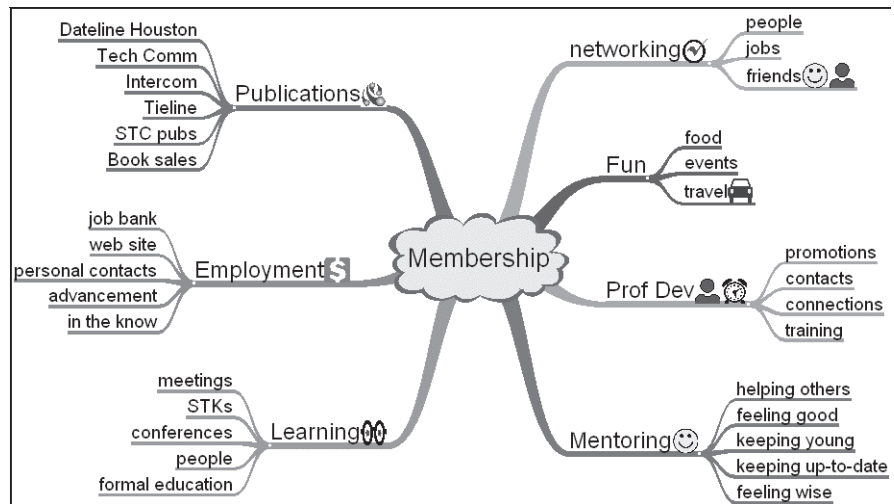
Membership

Publications
Dateline Houston
Tech Comm
Intercom
Tieline
STC pubs
Book sales

networking
people
jobs
friends

Fun
food
events
travel

Employment
job bank
web site
personal contacts
advancement
in the know

Prof Dev
promotions
contacts
connections
training

Learning
meetings
STKs
conferences
people
formal education

Mentoring
helping others
feeling good
keeping young
keeping up-to-date
feeling wise